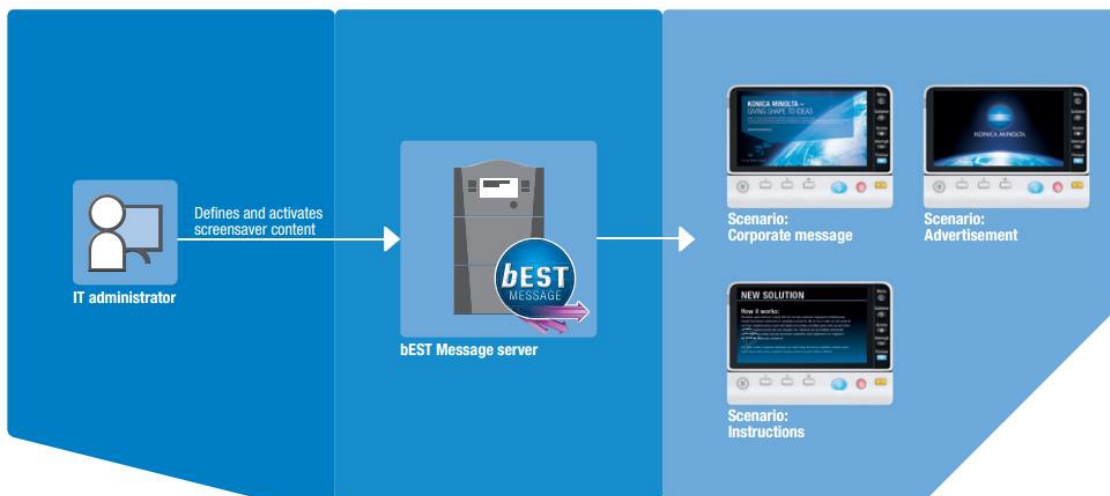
IT administrator

Defines and activates screensaver content

bEST MESSAGE

bEST Message server

KONICA MINOLTA – GIVING SHAPE TO IDEAS

Scenario: Corporate message

KONICA MINOLTA

Scenario: Advertisement

NEW SOLUTION

How it works:

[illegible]

Scenario: Instructions